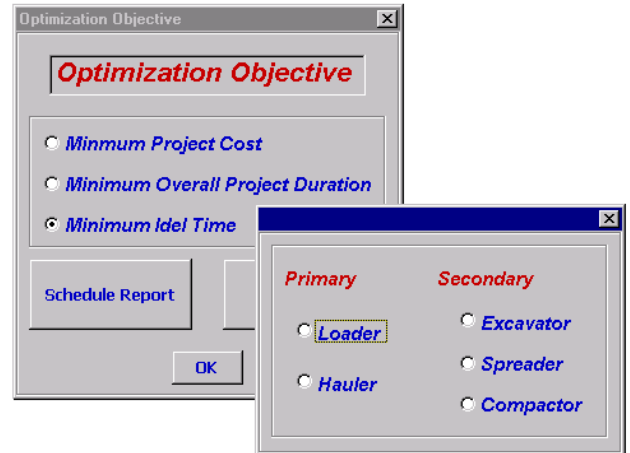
Optimization Objective

Optimization Objective

Minmum Project Cost

Minimum Overall Project Duration

Minimum Idel Time

Schedule Report

OK

Primary

Loader

Hauler

Secondary

Excavator

Spreader

Compactor